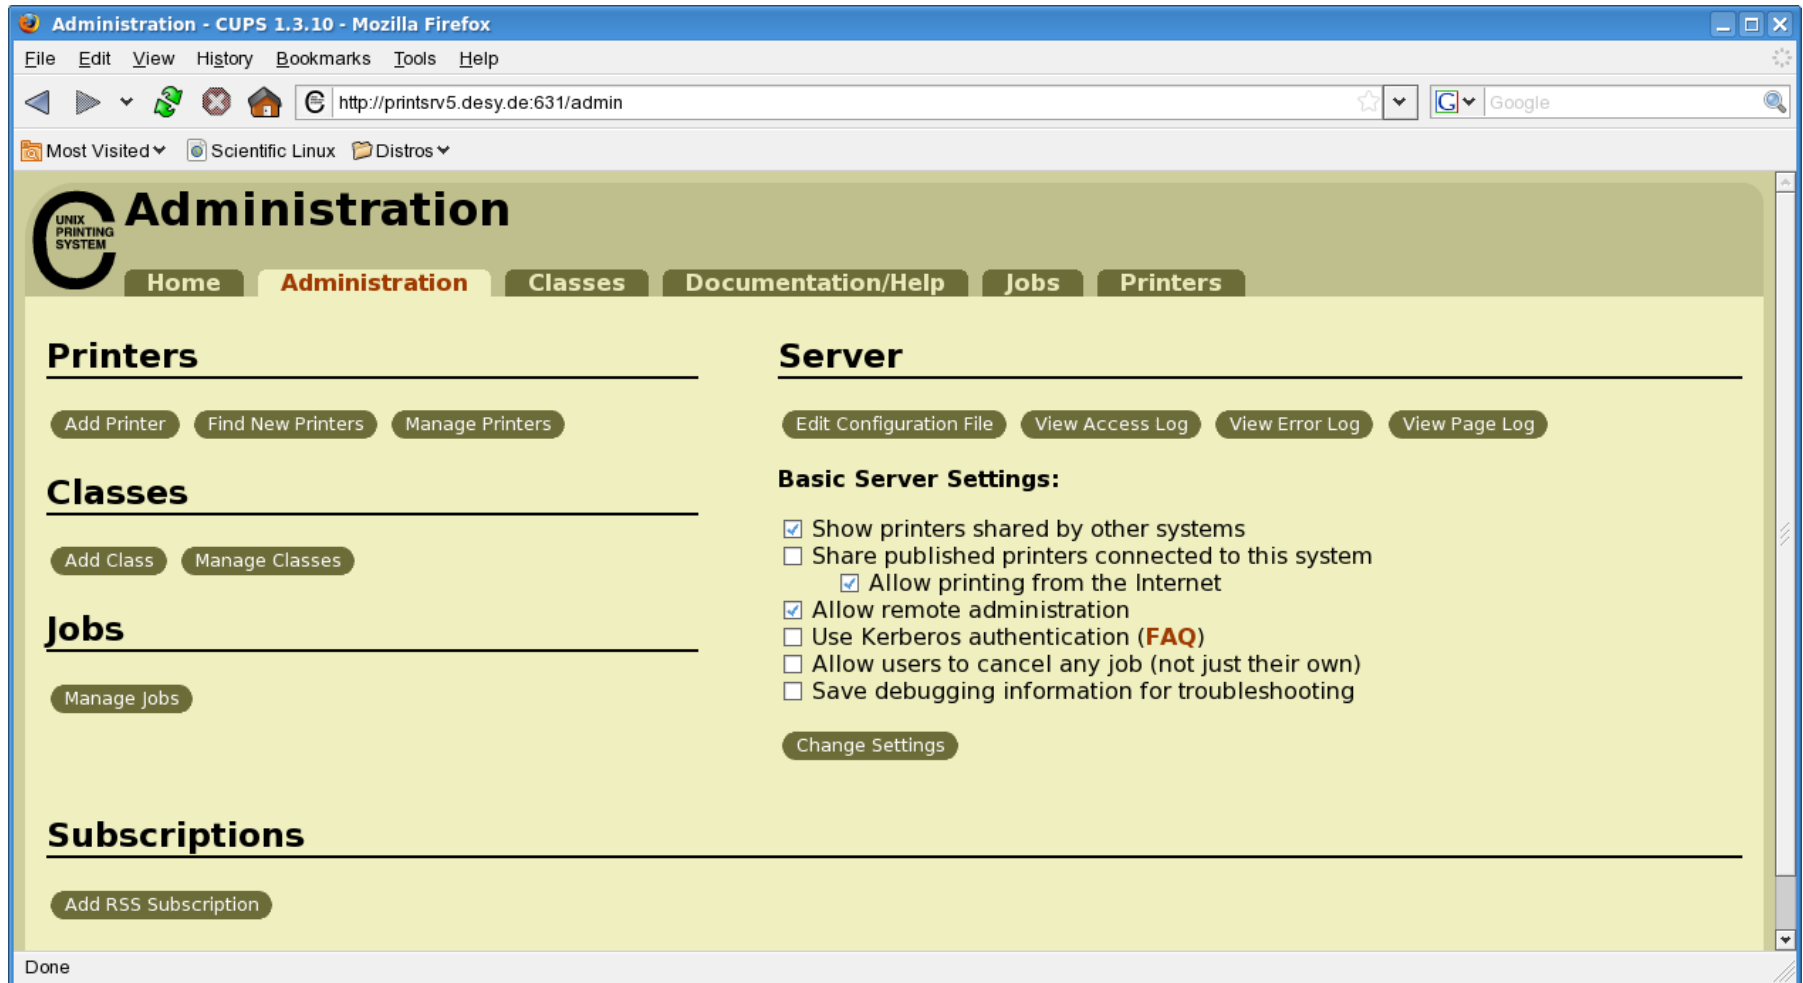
Administration - CUPS 1.3.10 - Mozilla Firefox

File Edit View History Bookmarks Tools Help

http://printsrv5.desy.de:631/admin

Google

Most Visited Scientific Linux Distros

UNIX PRINTING SYSTEM

Administration

Home Administration Classes Documentation/Help Jobs Printers

Printers

Add Printer Find New Printers Manage Printers

Classes

Add Class Manage Classes

Jobs

Manage Jobs

Server

Edit Configuration File View Access Log View Error Log View Page Log

Basic Server Settings:

☑ Show printers shared by other systems
☐ Share published printers connected to this system
☑ Allow printing from the Internet
☑ Allow remote administration
☐ Use Kerberos authentication (FAQ)
☐ Allow users to cancel any job (not just their own)
☐ Save debugging information for troubleshooting

Change Settings

Subscriptions

Add RSS Subscription

Done